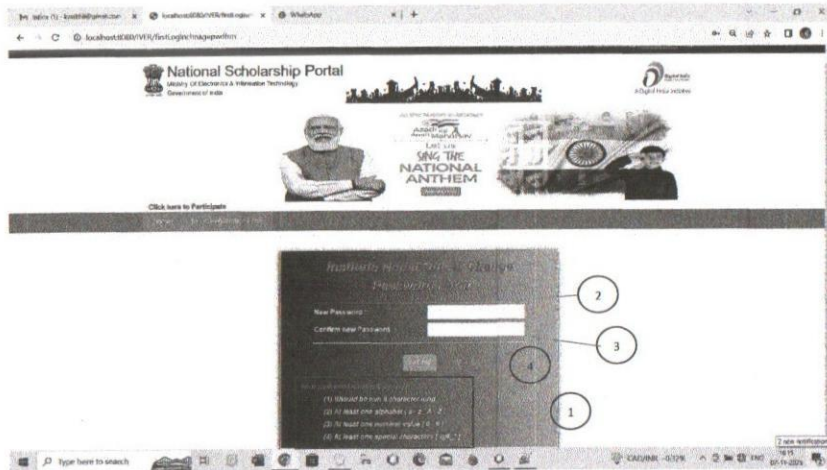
Inbox (1) - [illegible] × localhost:8080/IVER/firstLogin × WhatsApp × +

localhost:8080/IVER/firstLogin/changepwdhtm

National Scholarship Portal
Ministry of Electronics & Information Technology
Government of India

Digital India

Azadi Ka Amrit Mahotsav
Let us
SING THE
NATIONAL
ANTHEM

Click here to Participate

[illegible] - Change Password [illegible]

New Password
Confirm new Password

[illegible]

(1) Should be min 8 character long
(2) At least one alphabet ( a - z , A - Z )
(3) At least one numeric value ( 0 - 9 )
(4) At least one special character ( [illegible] )

2
3
4
1

Type here to search

CAD/INR -0.72%
ENG
07-11-2023